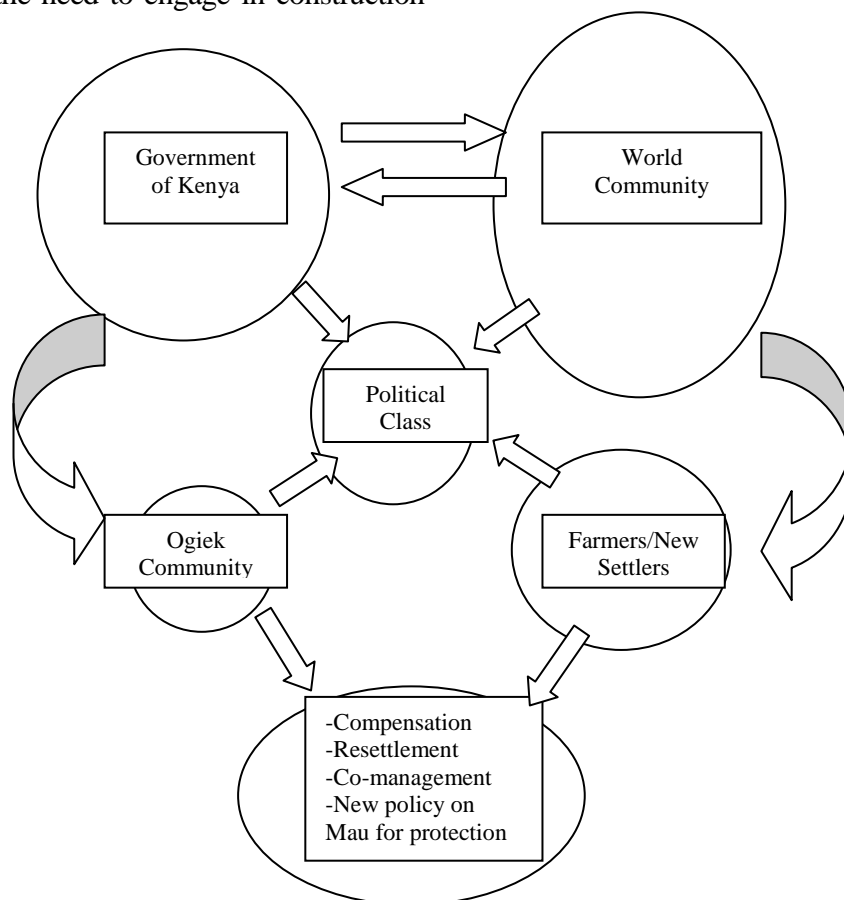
the need to engage in construction

Government of Kenya

World Community

Political Class

Ogiek Community

Farmers/New Settlers

-Compensation
-Resettlement
-Co-management
-New policy on Mau for protection